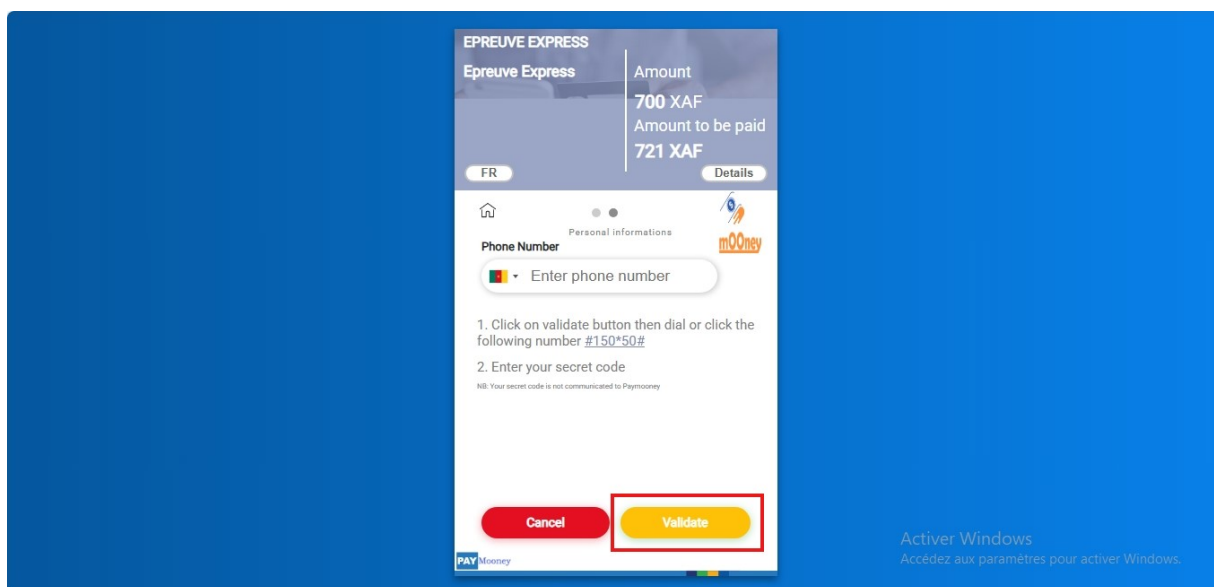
EPREUVE EXPRESS

Epreuve Express

Amount
700 XAF
Amount to be paid
721 XAF

FR

Details

Personal informations

mOOney

Phone Number

Enter phone number

1. Click on validate button then dial or click the following number #150*50#

2. Enter your secret code

NB: Your secret code is not communicated to Paymooney

Cancel

Validate

PAY Mooney

Activer Windows
Accédez aux paramètres pour activer Windows.